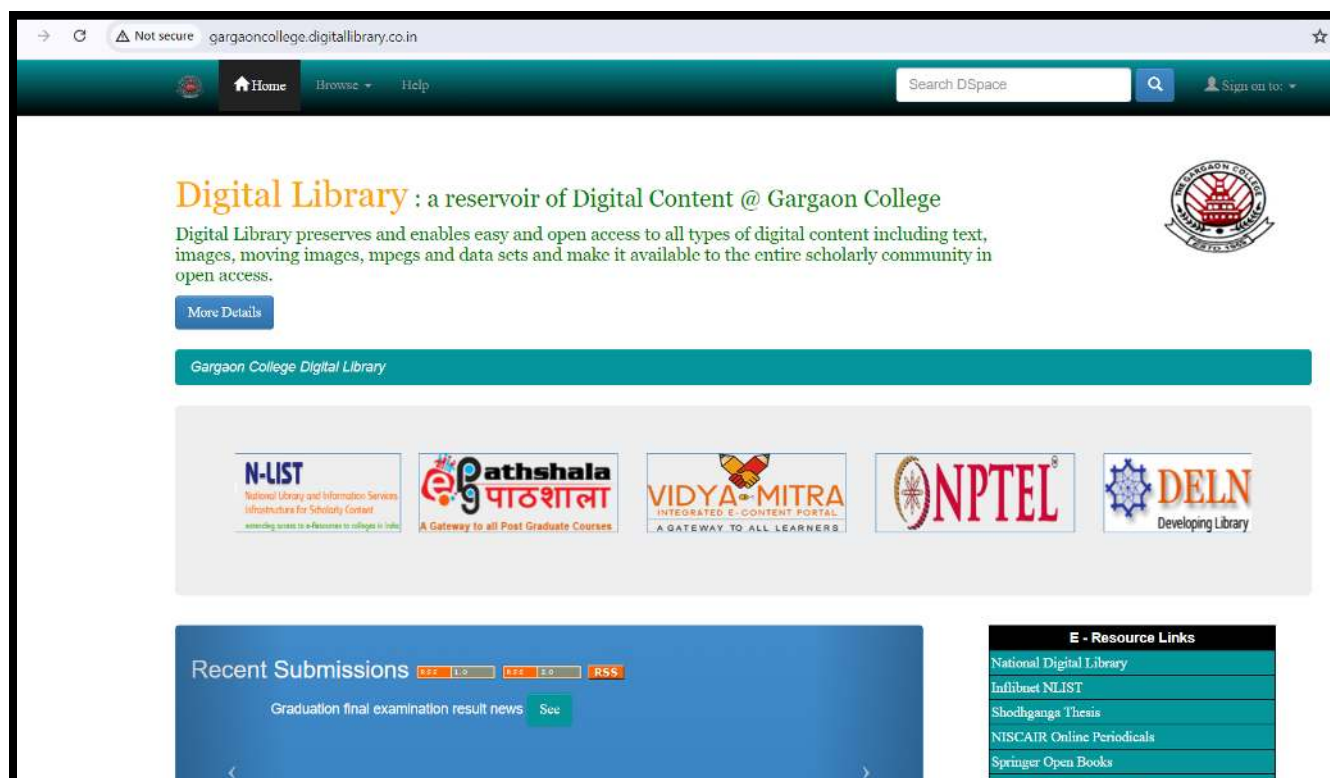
Not secure gargaoncollege.digitallibrary.co.in

Home Browse Help Search DSpace Sign on to:

Digital Library : a reservoir of Digital Content @ Gargaon College

Digital Library preserves and enables easy and open access to all types of digital content including text, images, moving images, mpegs and data sets and make it available to the entire scholarly community in open access.

More Details

Gargaon College Digital Library

N-LIST
National Library and Information Services Infrastructure for Scholarly Content
extending access to e-Resources to colleges in India

e-Pathshala पाठशाला
A Gateway to all Post Graduate Courses

VIDYA-MITRA
INTEGRATED E-CONTENT PORTAL
A GATEWAY TO ALL LEARNERS

NPTEL

DELN
Developing Library

Recent Submissions RSS 1.0 RSS 2.0 RSS

Graduation final examination result news See

E - Resource Links
National Digital Library
Inflibnet NLIST
Shodhganga Thesis
NISCAIR Online Periodicals
Springer Open Books